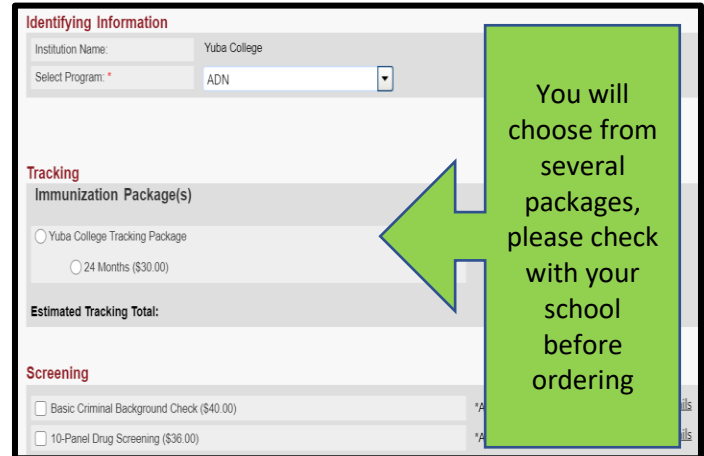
Identifying Information

Institution Name: Yuba College

Select Program: * ADN

Tracking

Immunization Package(s)

Yuba College Tracking Package

24 Months ($30.00)

Estimated Tracking Total:

Screening

Basic Criminal Background Check ($40.00)

10-Panel Drug Screening ($36.00)

*A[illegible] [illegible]ils

*A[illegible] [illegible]ils

You will choose from several packages, please check with your school before ordering